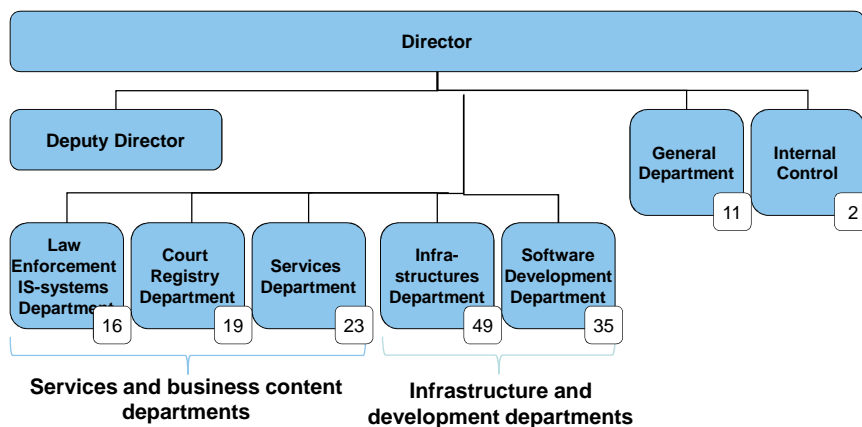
Director

Deputy Director

General Department 11

Internal Control 2

Law Enforcement IS-systems Department 16

Court Registry Department 19

Services Department 23

Infrastructures Department 49

Software Development Department 35

Services and business content departments

Infrastructure and development departments